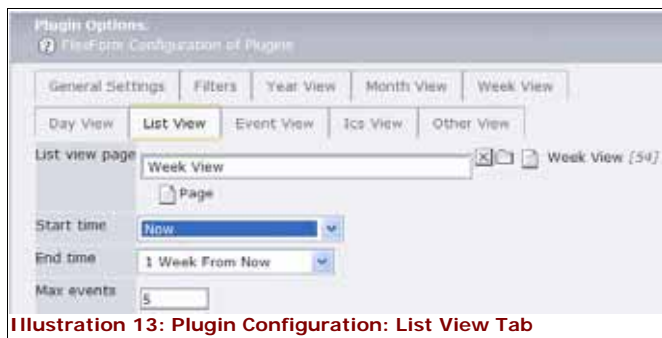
Plugin Options
FlexForm Configuration of Plugins

General Settings | Filters | Year View | Month View | Week View
Day View | List View | Event View | Ics View | Other View

List view page
Week View
Page
Week View [54]

Start time
Now

End time
1 Week From Now

Max events
5

Illustration 13: Plugin Configuration: List View Tab